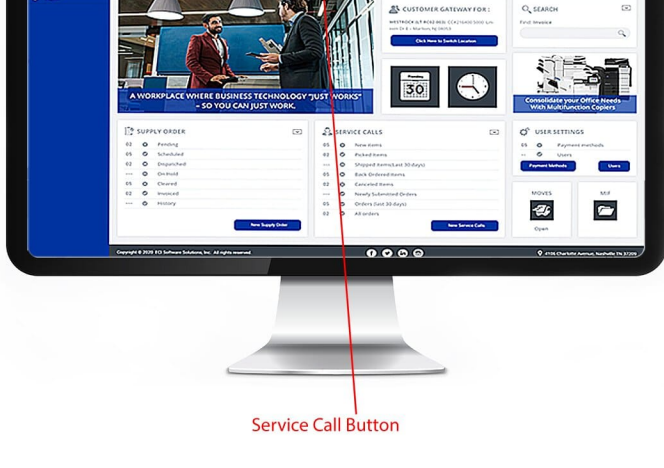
A WORKPLACE WHERE BUSINESS TECHNOLOGY "JUST WORKS" - SO YOU CAN JUST WORK.

CUSTOMER GATEWAY FOR :

WESTROCK (LT PCKG BUS. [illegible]

Click Here to Switch Location

SEARCH

Find Invoice

Consolidate your Office Needs With Multifunction Copiers

30

SUPPLY ORDER

02 Pending
02 Scheduled
02 Dispatched
--- On Hold
05 Cleared
02 Invoiced
--- History

New Supply Order

SERVICE CALLS

05 New Items
02 Picked Items
--- Shipped Items(Last 30 days)
05 Back Ordered Items
02 Canceled Items
--- Newly Submitted Orders
05 Orders (last 30 days)
02 All orders

New Service Calls

USER SETTINGS

05 Payment methods
--- Users

Payment Methods

Users

MOVES

Open

MIF

Copyright © 2020 ECI Software Solutions, Inc. All rights reserved.

4106 Charlotte Avenue, Nashville TN 37209

Service Call Button